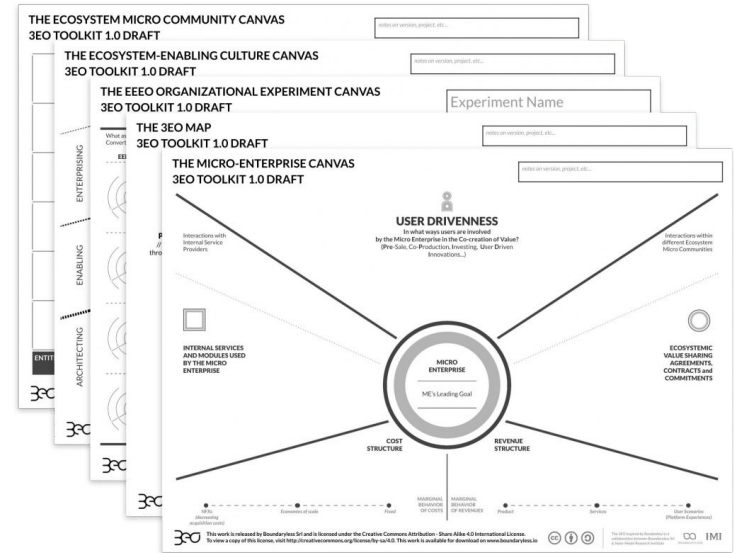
THE ECOSYSTEM MICRO COMMUNITY CANVAS
3EO TOOLKIT 1.0 DRAFT
notes on version, project, etc...

ENTIT

THE ECOSYSTEM-ENABLING CULTURE CANVAS
3EO TOOLKIT 1.0 DRAFT
notes on version, project, etc...

What a
Convert

ENTERPRISING
ENABLING
ARCHITECTING

THE EEEO ORGANIZATIONAL EXPERIMENT CANVAS
3EO TOOLKIT 1.0 DRAFT
Experiment Name

EE

THE 3EO MAP
3EO TOOLKIT 1.0 DRAFT
notes on version, project, etc...

P
//
thro

THE MICRO-ENTERPRISE CANVAS
3EO TOOLKIT 1.0 DRAFT
notes on version, project, etc...

USER DRIVENNESS
In what ways users are involved by the Micro Enterprise in the Co-creation of Value? (Pre-Sale, Co-Production, Investing, User Driven Innovations...)

Interactions with Internal Service Providers

Interactions within different Ecosystem Micro Communities

INTERNAL SERVICES AND MODULES USED BY THE MICRO ENTERPRISE

ECOSYSTEMIC VALUE SHARING AGREEMENTS, CONTRACTS and COMMITMENTS

MICRO ENTERPRISE
ME's Leading Goal

COST STRUCTURE

REVENUE STRUCTURE

NFRs (decreasing acquisition costs)
Economies of scale
Fixed
MARGINAL BEHAVIOR OF COSTS
MARGINAL BEHAVIOR OF REVENUES
Product
Services
User Scenarios (Platform Experiences)

3EO
This work is released by Boundaryless Srl and is licensed under the Creative Commons Attribution - Share Alike 4.0 International License.
To view a copy of this license, visit http://creativecommons.org/license/by-sa/4.0. This work is available for download on www.boundaryless.io

IMI